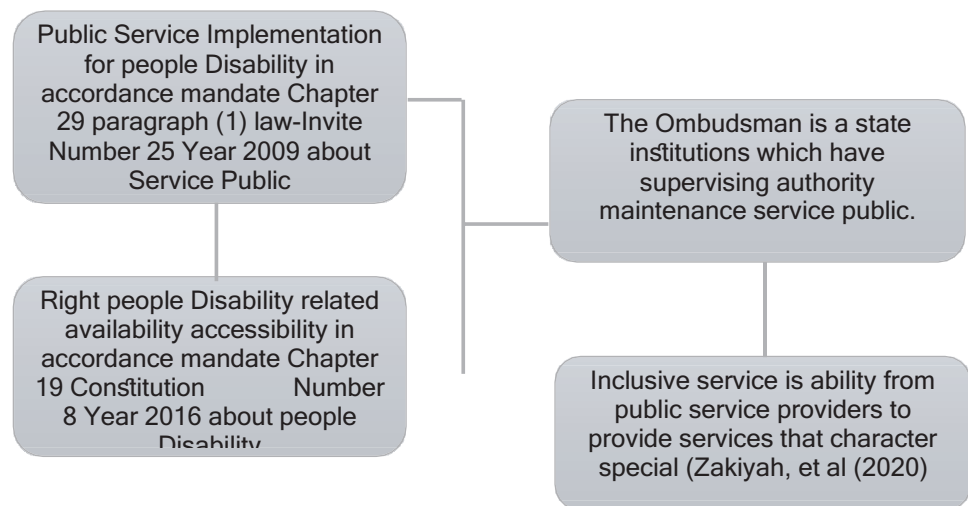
Public Service Implementation for people Disability in accordance mandate Chapter 29 paragraph (1) law-Invite Number 25 Year 2009 about Service Public

Right people Disability related availability accessibility in accordance mandate Chapter 19 Constitution Number 8 Year 2016 about people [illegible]

The Ombudsman is a state institutions which have supervising authority maintenance service public.

Inclusive service is ability from public service providers to provide services that character special (Zakiyah, et al (2020)